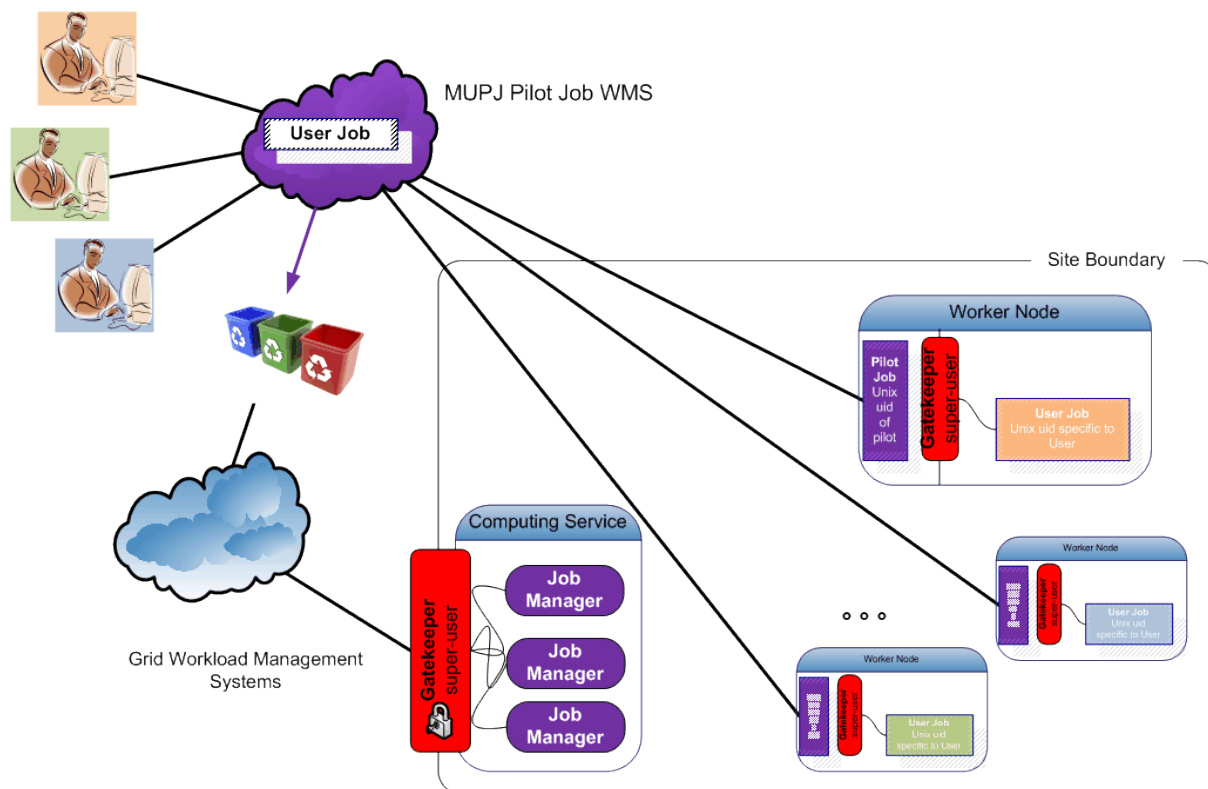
MUPJ Pilot Job WMS

User Job

Site Boundary

Worker Node

Pilot Job Unix uid of pilot

Gatekeeper super-user

User Job
Unix uid specific to User

Computing Service

Gatekeeper super-user

Job Manager

Job Manager

Job Manager

Grid Workload Management Systems

Worker Node

Gatekeeper super-user

User Job
Unix uid specific to User

Worker Node

Gatekeeper super-user

User Job
Unix uid specific to User